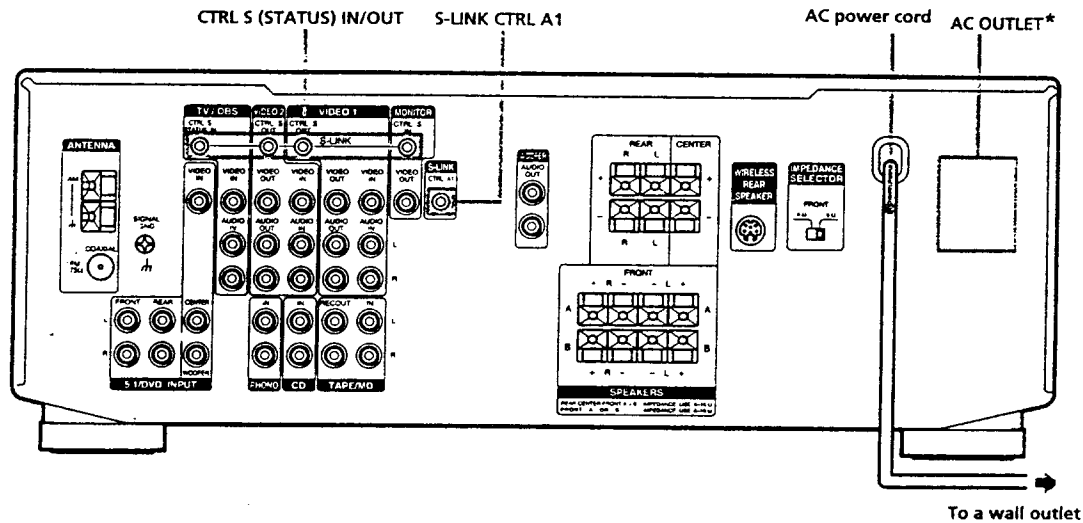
CTRL S (STATUS) IN/OUT
S-LINK CTRL A1
AC power cord
AC OUTLET*

TV / DBS
VIDEO 2
VIDEO 1
MONITOR
CTRL S STATUS IN
CTRL S OUT
CTRL S OUT
CTRL S IN
S-LINK
ANTENNA
AM
FM 75Ω COAXIAL
SIGNAL GND
VIDEO IN
VIDEO IN
VIDEO OUT
VIDEO IN
VIDEO OUT
VIDEO IN
VIDEO OUT
S-LINK CTRL A1
AUDIO IN
AUDIO OUT
AUDIO IN
AUDIO OUT
AUDIO IN
L
R
AUDIO OUT
REAR
CENTER
R
L
R
L
WIRELESS REAR SPEAKER
IMPEDANCE SELECTOR
FRONT
FRONT
REAR
CENTER
WOOFER
L
R
5.1/DVD INPUT
IN
IN
REC OUT
IN
PHONO
CD
TAPE/MD
FRONT
R
L
A
A
B
B
R
L
SPEAKERS

To a wall outlet